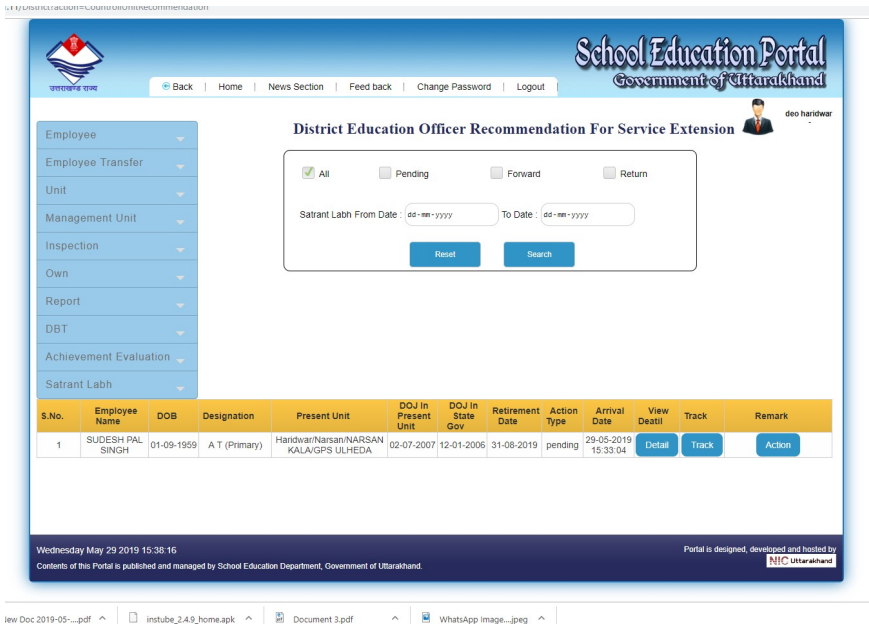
.i/District?action=ControlUnitRecommendation

उत्तराखण्ड राज्य

School Education Portal
Government of Uttarakhand

Back | Home | News Section | Feed back | Change Password | Logout

deo haridwar

Employee
Employee Transfer
Unit
Management Unit
Inspection
Own
Report
DBT
Achievement Evaluation
Satrant Labh

District Education Officer Recommendation For Service Extension

All  Pending  Forward  Return

Satrant Labh From Date : dd-mm-yyyy  To Date : dd-mm-yyyy

Reset  Search

| S.No. | Employee Name | DOB | Designation | Present Unit | DOJ In Present Unit | DOJ In State Gov | Retirement Date | Action Type | Arrival Date | View Deatil | Track | Remark |
|---|---|---|---|---|---|---|---|---|---|---|---|---|
| 1 | SUDESH PAL SINGH | 01-09-1959 | A T (Primary) | Haridwar/Narsan/NARSAN KALA/GPS ULHEDA | 02-07-2007 | 12-01-2006 | 31-08-2019 | pending | 29-05-2019 15:33:04 | Detail | Track | Action |

Wednesday May 29 2019 15:38:16
Contents of this Portal is published and managed by School Education Department, Government of Uttarakhand.

Portal is designed, developed and hosted by
NIC Uttarakhand

iew Doc 2019-05-....pdf ^  instube_2.4.9_home.apk ^  Document 3.pdf ^  WhatsApp Image....jpeg ^